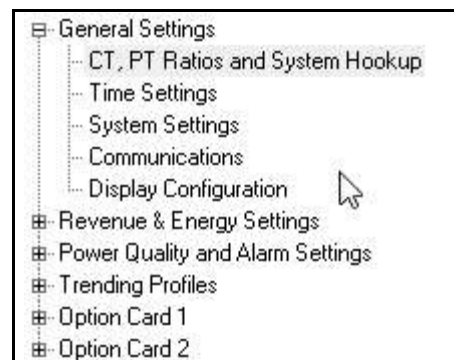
General Settings
CT, PT Ratios and System Hookup
Time Settings
System Settings
Communications
Display Configuration
Revenue & Energy Settings
Power Quality and Alarm Settings
Trending Profiles
Option Card 1
Option Card 2